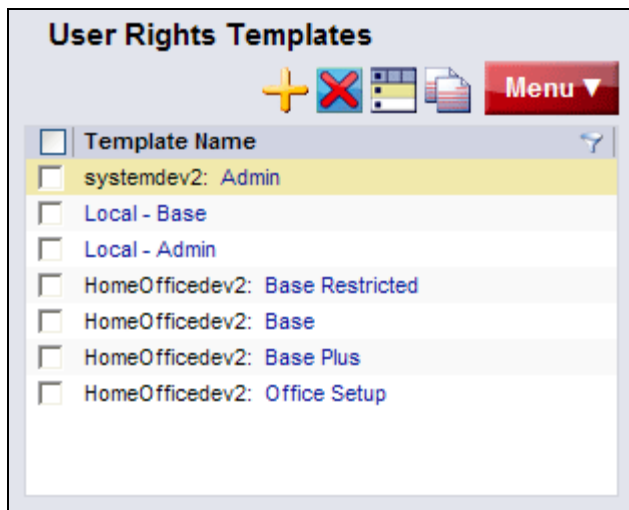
User Rights Templates

Menu ▼

| Template Name |
|---|
| systemdev2: Admin |
| Local - Base |
| Local - Admin |
| HomeOfficedev2: Base Restricted |
| HomeOfficedev2: Base |
| HomeOfficedev2: Base Plus |
| HomeOfficedev2: Office Setup |